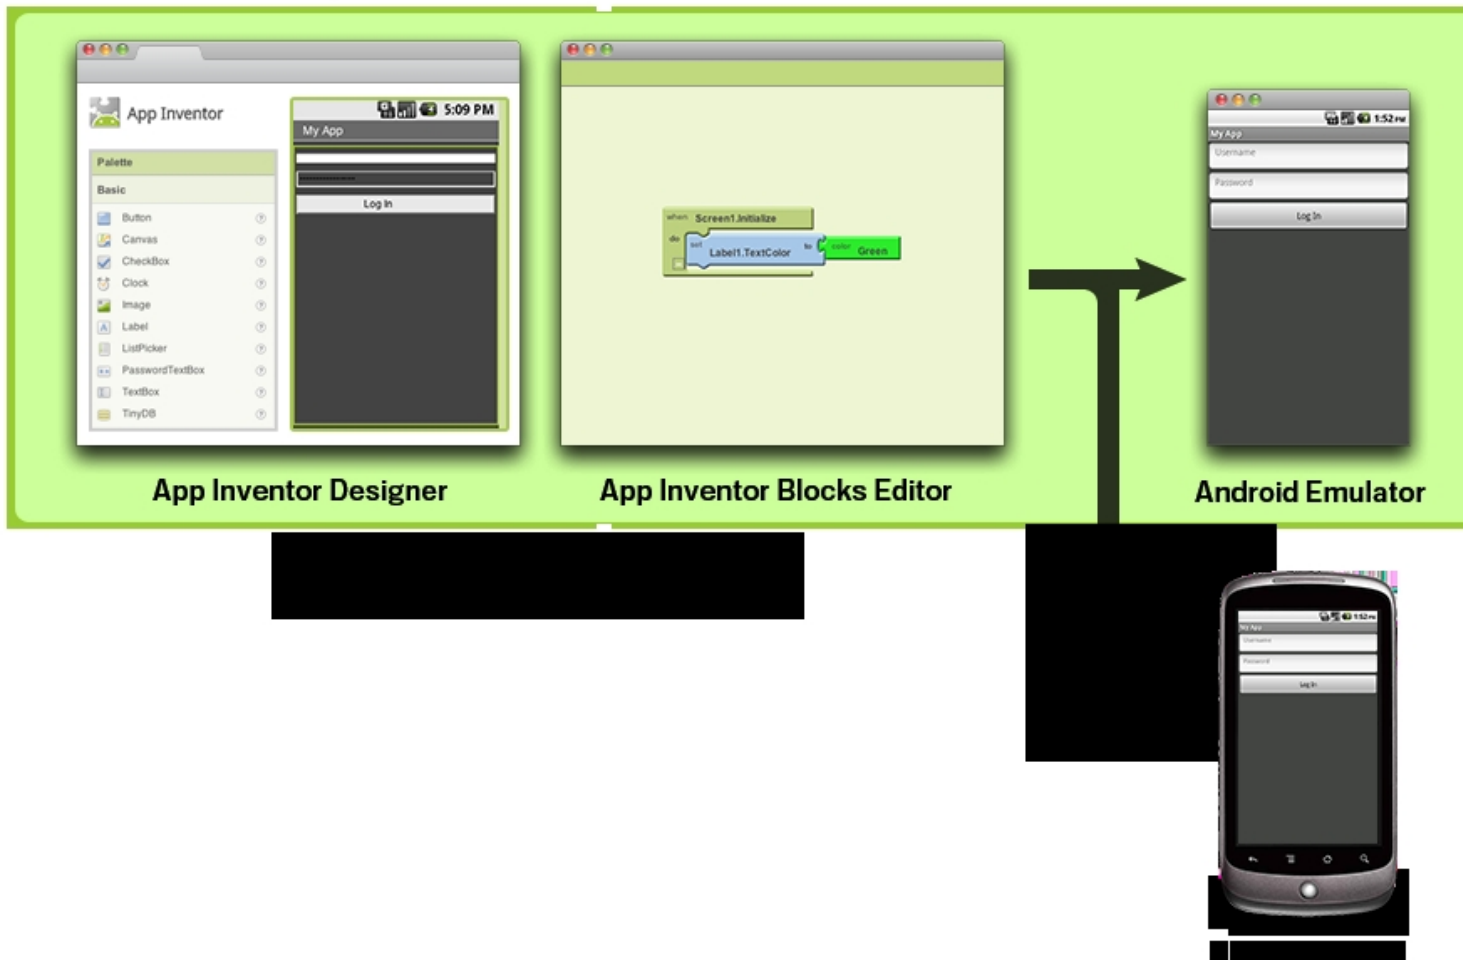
App Inventor

5:09 PM

My App

Palette

Basic

Button

Canvas

CheckBox

Clock

Image

Label

ListPicker

PasswordTextBox

TextBox

TinyDB

Log In

when Screen1.Initialize

do set Label1.TextColor to color Green

1:52 PM

My App

Username

Password

Log In

App Inventor Designer

App Inventor Blocks Editor

Android Emulator

My App

Username

Password

Log In